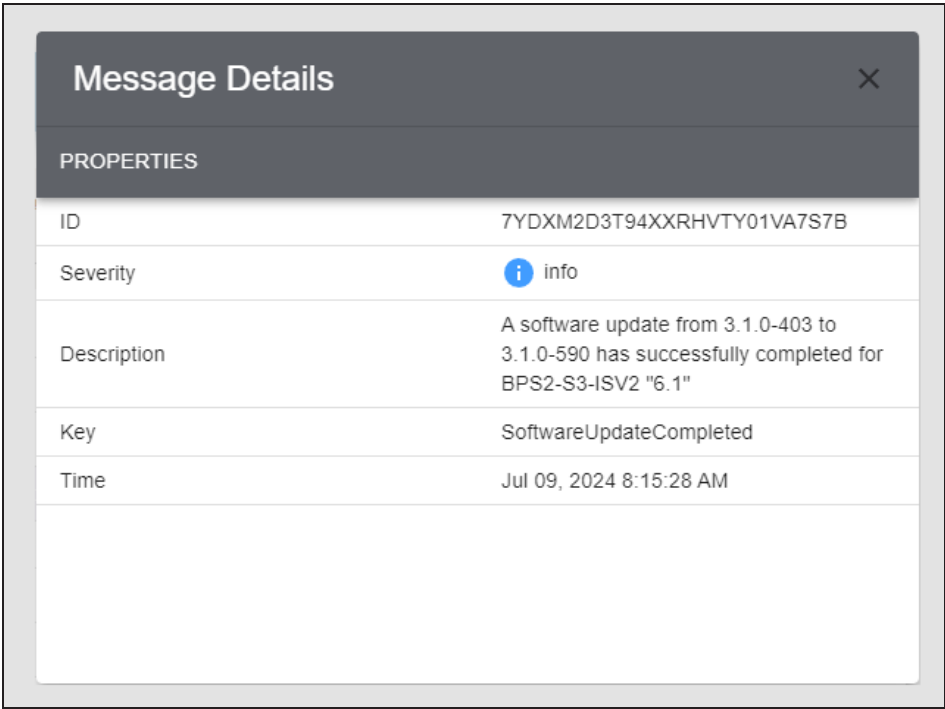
Message Details ×

PROPERTIES

| | |
|---|---|
| ID | 7YDXM2D3T94XXRHVTY01VA7S7B |
| Severity | i info |
| Description | A software update from 3.1.0-403 to 3.1.0-590 has successfully completed for BPS2-S3-ISV2 "6.1" |
| Key | SoftwareUpdateCompleted |
| Time | Jul 09, 2024 8:15:28 AM |